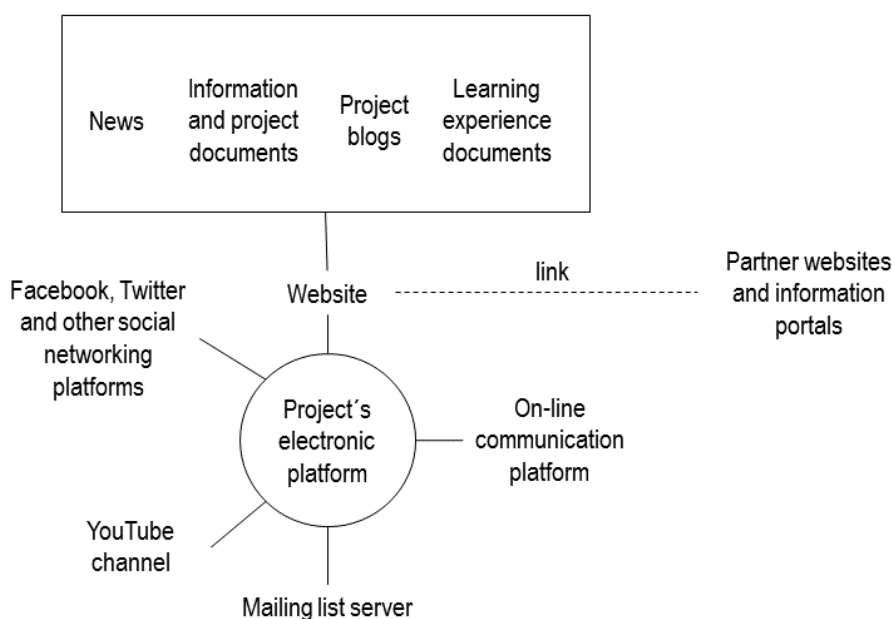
News

Information and project documents

Project blogs

Learning experience documents

Website

link

Partner websites and information portals

Facebook, Twitter and other social networking platforms

Project´s electronic platform

On-line communication platform

YouTube channel

Mailing list server